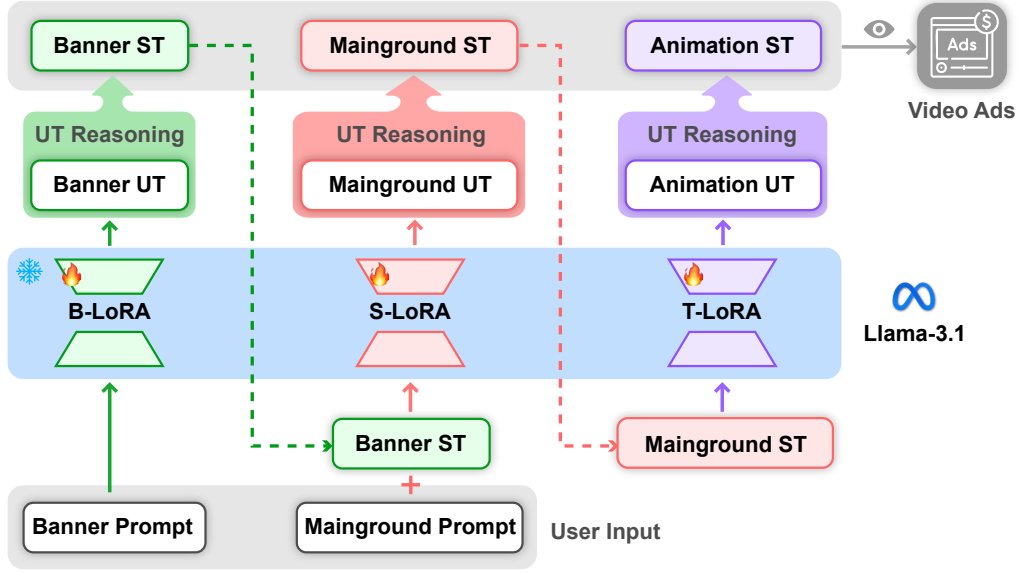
Banner ST

Mainground ST

Animation ST

Ads

Video Ads

UT Reasoning

Banner UT

UT Reasoning

Mainground UT

UT Reasoning

Animation UT

B-LoRA

S-LoRA

T-LoRA

Llama-3.1

Banner ST

Mainground ST

+

Banner Prompt

Mainground Prompt

User Input